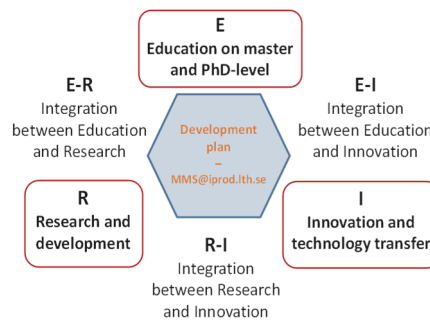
E
Education on master and PhD-level

E-R
Integration between Education and Research

E-I
Integration between Education and Innovation

Development plan
–
MMS@iprod.lth.se

R
Research and development

I
Innovation and technology transfer

R-I
Integration between Research and Innovation